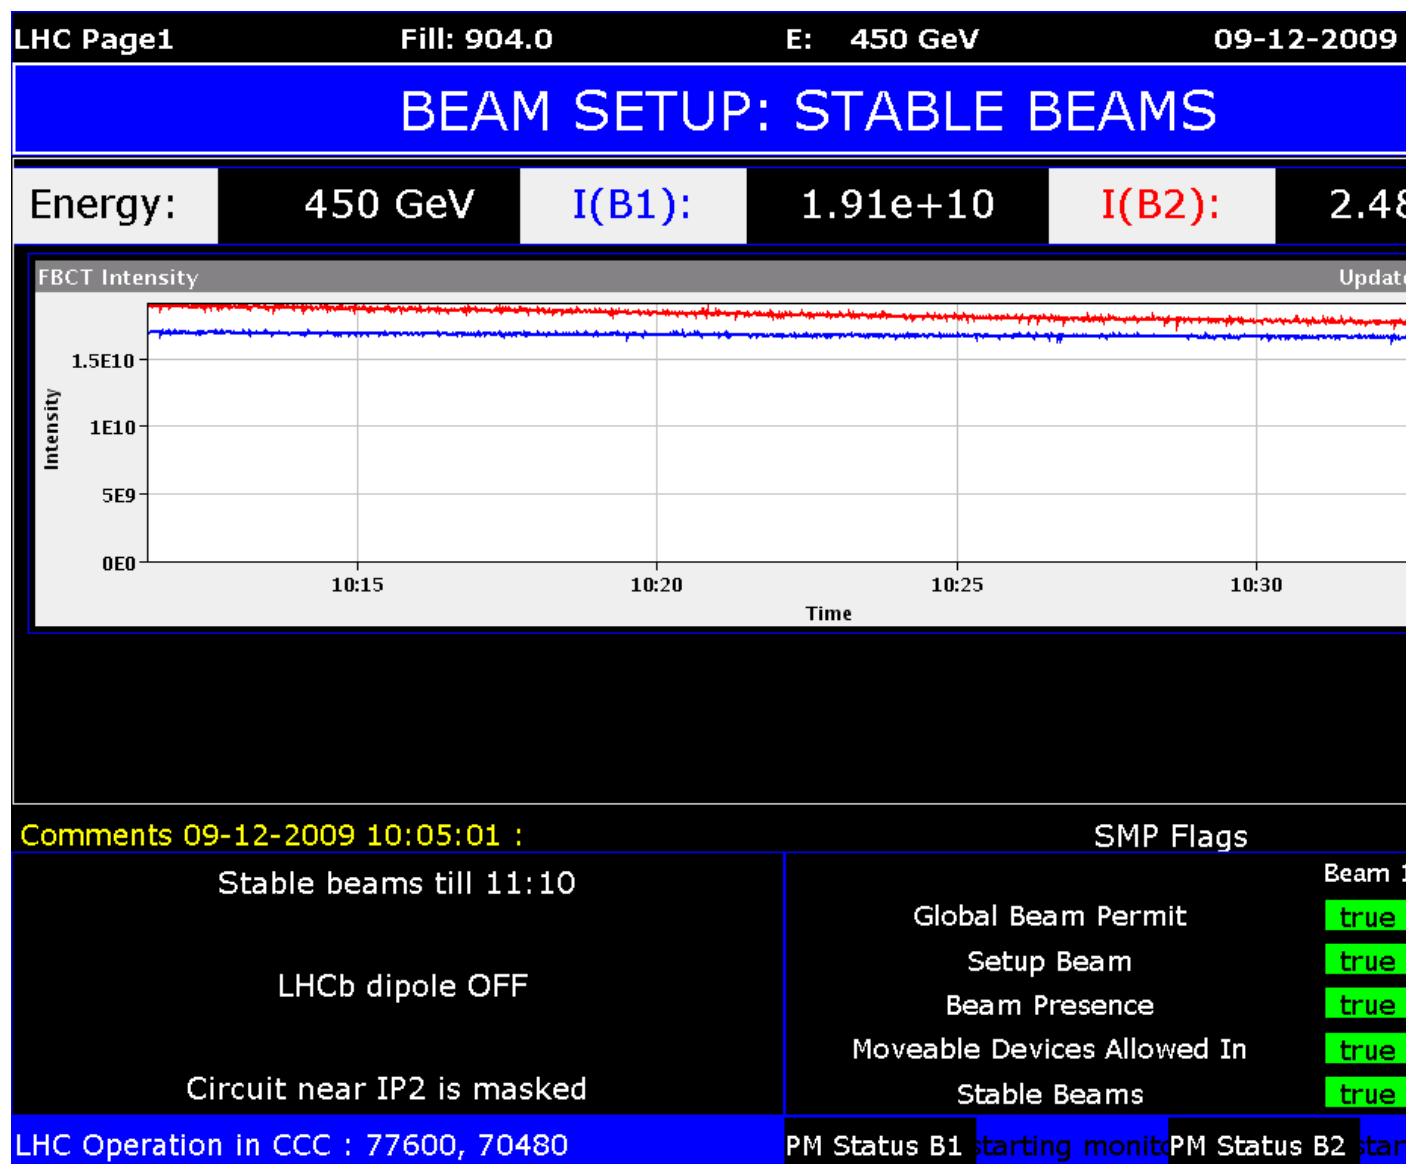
LHC Page1 Fill: 904.0 E: 450 GeV 09-12-2009

BEAM SETUP: STABLE BEAMS

| Energy: | 450 GeV | I(B1): | 1.91e+10 | I(B2): | 2.4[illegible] |
|---|---|---|---|---|---|

FBCT Intensity

Updat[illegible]

Intensity

1.5E10

1E10

5E9

0E0

10:15

10:20

10:25

10:30

Time

Comments 09-12-2009 10:05:01 :

Stable beams till 11:10

LHCb dipole OFF

Circuit near IP2 is masked

SMP Flags

Beam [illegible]

| Global Beam Permit | true |
|---|---|
| Setup Beam | true |
| Beam Presence | true |
| Moveable Devices Allowed In | true |
| Stable Beams | true |

LHC Operation in CCC : 77600, 70480

PM Status B1 starting monit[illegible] PM Status B2 star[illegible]